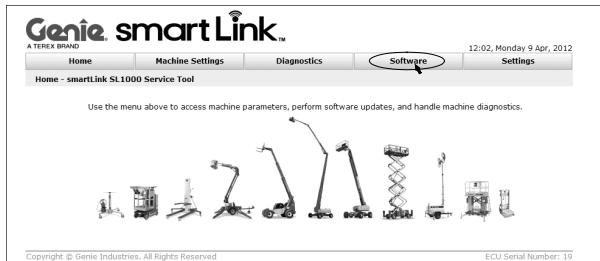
Genie. smartLink™
A TEREX BRAND

12:02, Monday 9 Apr, 2012

| Home | Machine Settings | Diagnostics | Software | Settings |
|---|---|---|---|---|

Home - smartLink SL1000 Service Tool

Use the menu above to access machine parameters, perform software updates, and handle machine diagnostics.

Copyright © Genie Industries. All Rights Reserved

ECU Serial Number: 19